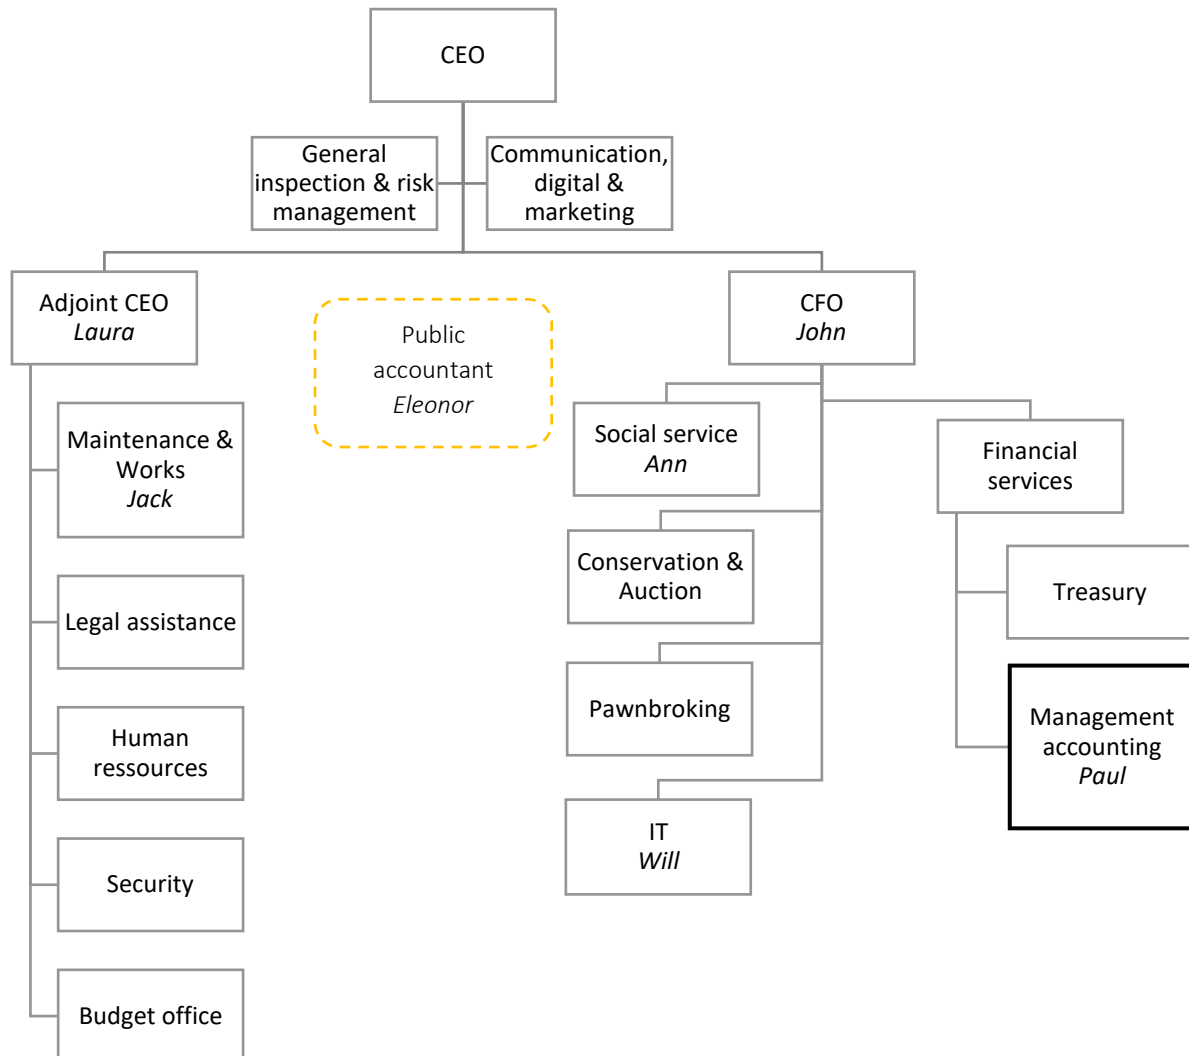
CEO

General inspection & risk management

Communication, digital & marketing

Adjoint CEO
*Laura*

Maintenance & Works
*Jack*

Legal assistance

Human ressources

Security

Budget office

Public accountant
*Eleonor*

CFO
*John*

Social service
*Ann*

Conservation & Auction

Pawnbroking

IT
*Will*

Financial services

Treasury

Management accounting
*Paul*